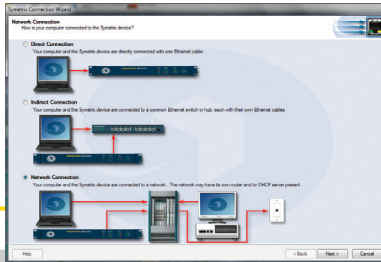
Symetrix Connection Wizard

Network Connection
How is your computer connected to the Symetrix device?

Direct Connection
Your computer and the Symetrix device are directly connected with one Ethernet cable.

Indirect Connection
Your computer and the Symetrix device are connected to a common Ethernet switch or hub, each with their own Ethernet cables.

Network Connection
Your computer and the Symetrix device are connected to a network. The network may have its own router and/or DHCP server present.

Help

< Back
Next >
Cancel